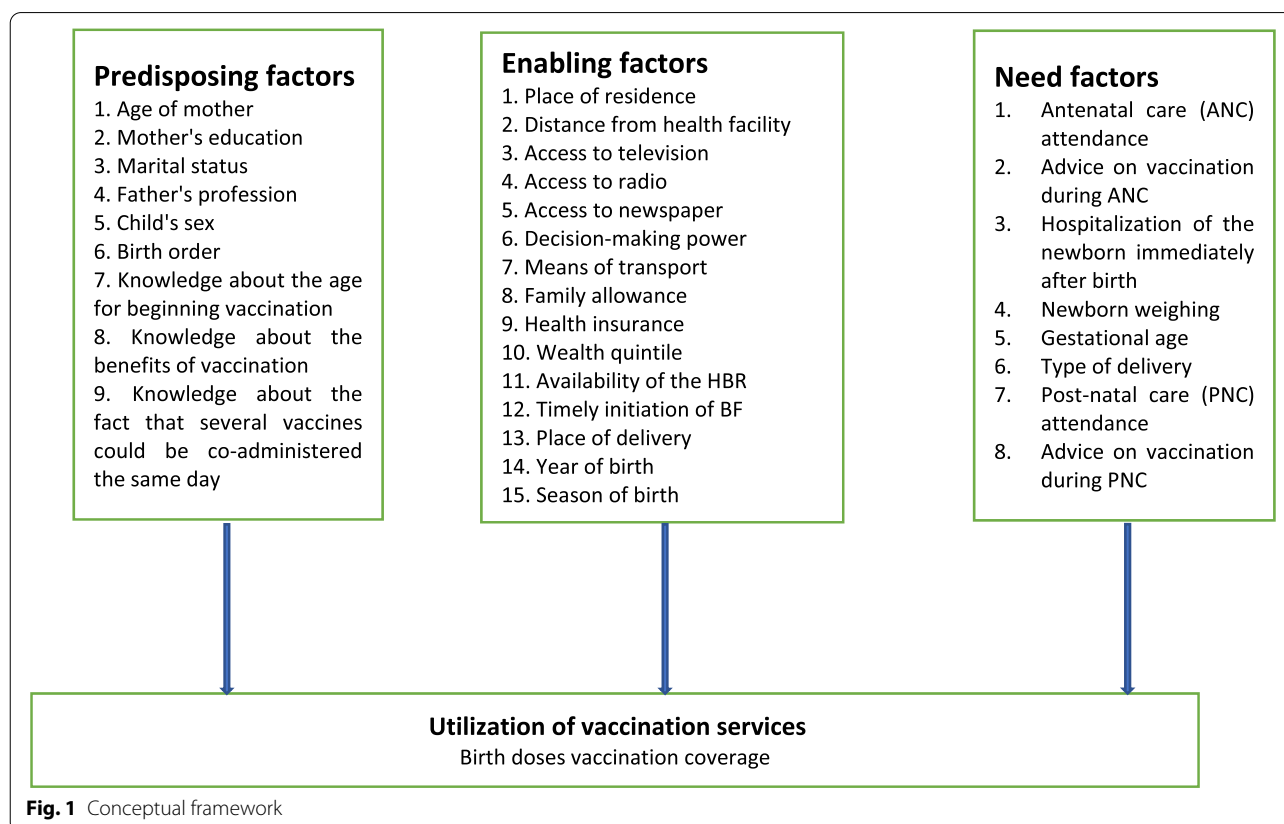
Predisposing factors
1. Age of mother
2. Mother's education
3. Marital status
4. Father's profession
5. Child's sex
6. Birth order
7. Knowledge about the age for beginning vaccination
8. Knowledge about the benefits of vaccination
9. Knowledge about the fact that several vaccines could be co-administered the same day

Enabling factors
1. Place of residence
2. Distance from health facility
3. Access to television
4. Access to radio
5. Access to newspaper
6. Decision-making power
7. Means of transport
8. Family allowance
9. Health insurance
10. Wealth quintile
11. Availability of the HBR
12. Timely initiation of BF
13. Place of delivery
14. Year of birth
15. Season of birth

Need factors
1. Antenatal care (ANC) attendance
2. Advice on vaccination during ANC
3. Hospitalization of the newborn immediately after birth
4. Newborn weighing
5. Gestational age
6. Type of delivery
7. Post-natal care (PNC) attendance
8. Advice on vaccination during PNC

Utilization of vaccination services
Birth doses vaccination coverage

Fig. 1 Conceptual framework